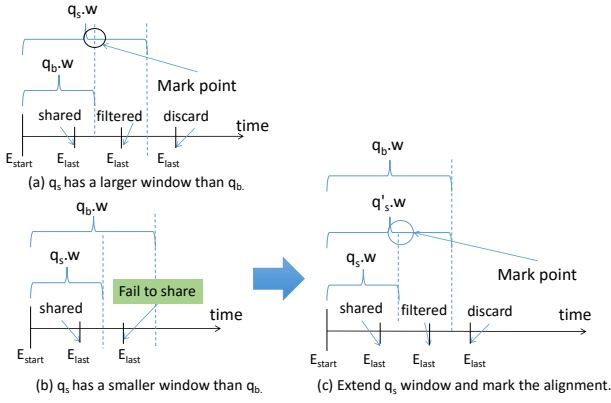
$q_s$.w

$q_b$.w

Mark point

shared

filtered

discard

time

$E_{start}$ $E_{last}$ $E_{last}$ $E_{last}$

(a) $q_s$ has a larger window than $q_{b.}$

$q_b$.w

$q_s$.w

Fail to share

shared

time

$E_{start}$ $E_{last}$ $E_{last}$

(b) $q_s$ has a smaller window than $q_{b.}$

$q_b$.w

$q'_s$.w

$q_s$.w

Mark point

shared

filtered

discard

time

$E_{start}$ $E_{last}$ $E_{last}$ $E_{last}$

(c) Extend $q_s$ window and mark the alignment.